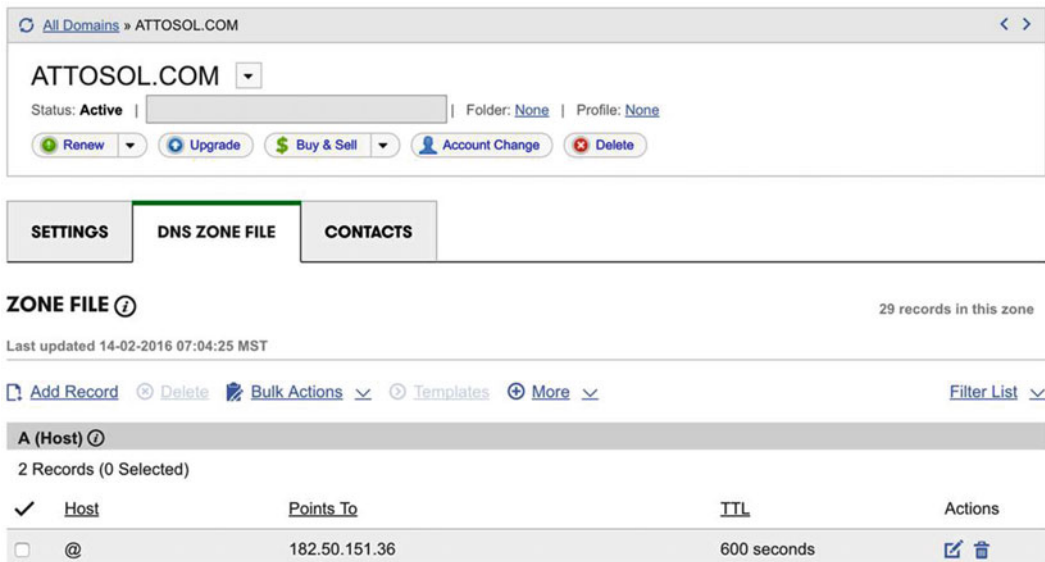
All Domains » ATTOSOL.COM

ATTOSOL.COM

Status: Active | | Folder: None | Profile: None

Renew | Upgrade | Buy & Sell | Account Change | Delete

SETTINGS | DNS ZONE FILE | CONTACTS

ZONE FILE

29 records in this zone

Last updated 14-02-2016 07:04:25 MST

Add Record | Delete | Bulk Actions | Templates | More | Filter List

A (Host)

2 Records (0 Selected)

| ✓ | Host | Points To | TTL | Actions |
|---|---|---|---|---|
| | @ | 182.50.151.36 | 600 seconds | |